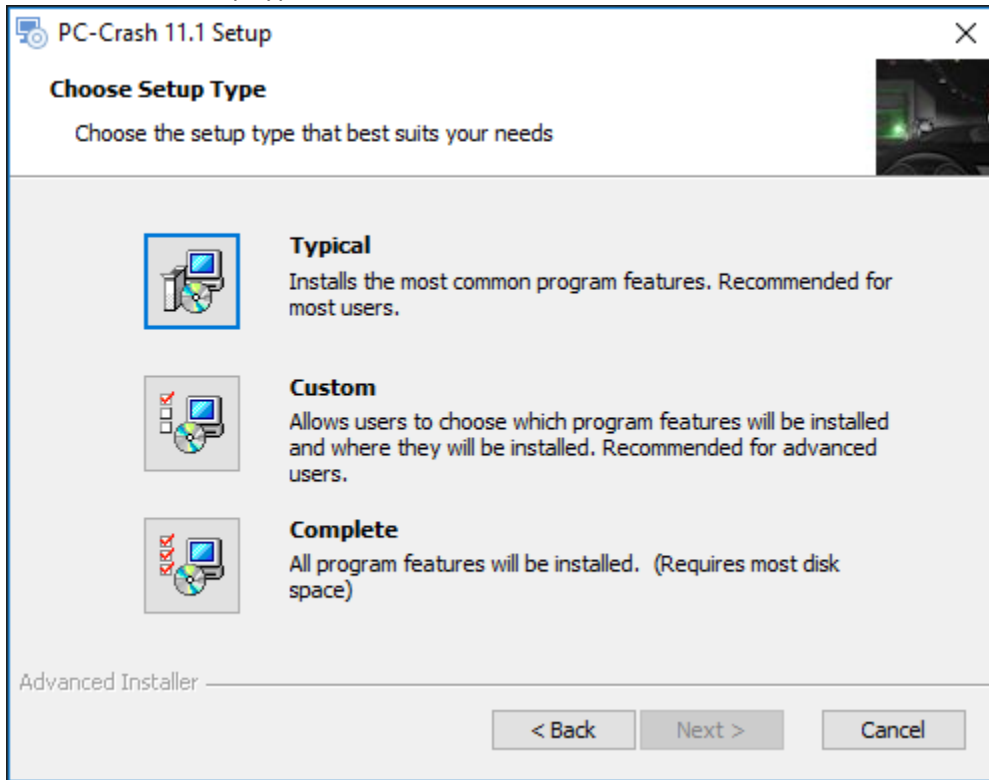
PC-Crash 11.1 Setup

×

Choose Setup Type

Choose the setup type that best suits your needs

Typical

Installs the most common program features. Recommended for most users.

Custom

Allows users to choose which program features will be installed and where they will be installed. Recommended for advanced users.

Complete

All program features will be installed. (Requires most disk space)

Advanced Installer

< Back

Next >

Cancel